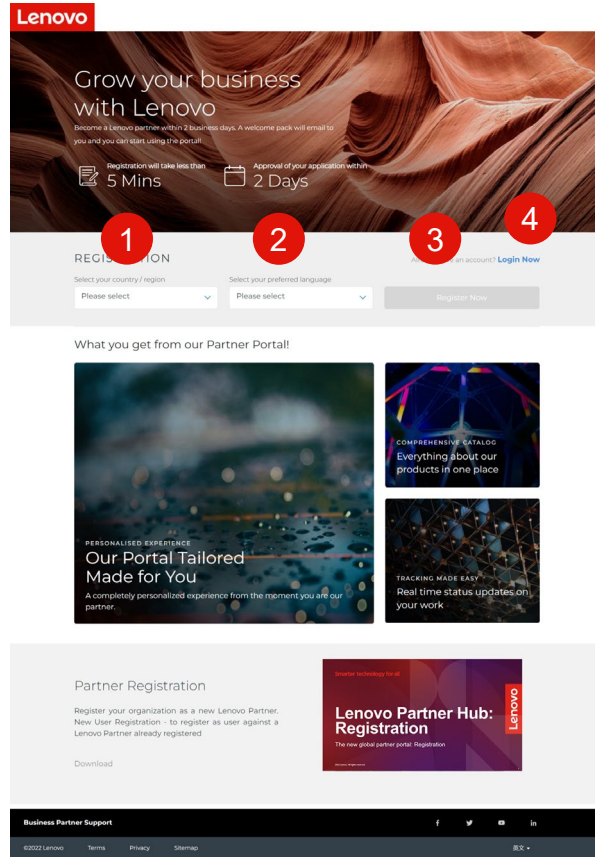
Lenovo

Grow your business with Lenovo

Become a Lenovo partner within 2 business days. A welcome pack will email to you and you can start using the portal!

Registration will take less than
5 Mins

Approval of your application within
2 Days

1 2 3 4

REGIS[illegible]TION

Select your country / region
Please select

Select your preferred language
Please select

A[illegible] an account? Login Now

Register Now

What you get from our Partner Portal!

PERSONALISED EXPERIENCE
Our Portal Tailored Made for You
A completely personalized experience from the moment you are our partner.

COMPREHENSIVE CATALOG
Everything about our products in one place

TRACKING MADE EASY
Real time status updates on your work

Partner Registration

Register your organization as a new Lenovo Partner.
New User Registration - to register as user against a Lenovo Partner already registered

Download

Smarter technology for all
Lenovo Partner Hub: Registration
The new global partner portal: Registration
Lenovo

Business Partner Support

©2022 Lenovo Terms Privacy Sitemap

英文